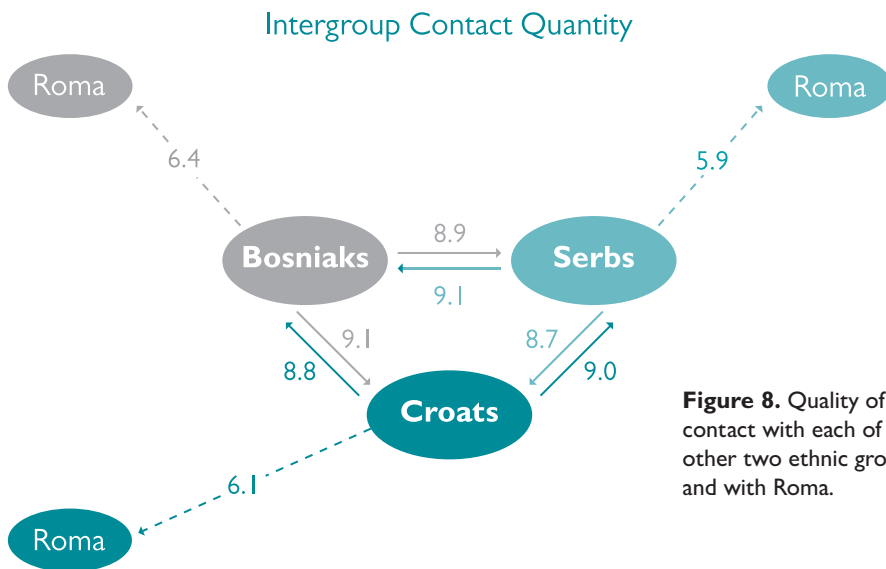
Intergroup Contact Quantity

Roma

Roma

6.4

5.9

Bosniaks

8.9

9.1

Serbs

9.1

8.7

8.8

9.0

Croats

6.1

Roma

**Figure 8.** Quality of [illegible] contact with each of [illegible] other two ethnic gro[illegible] and with Roma.